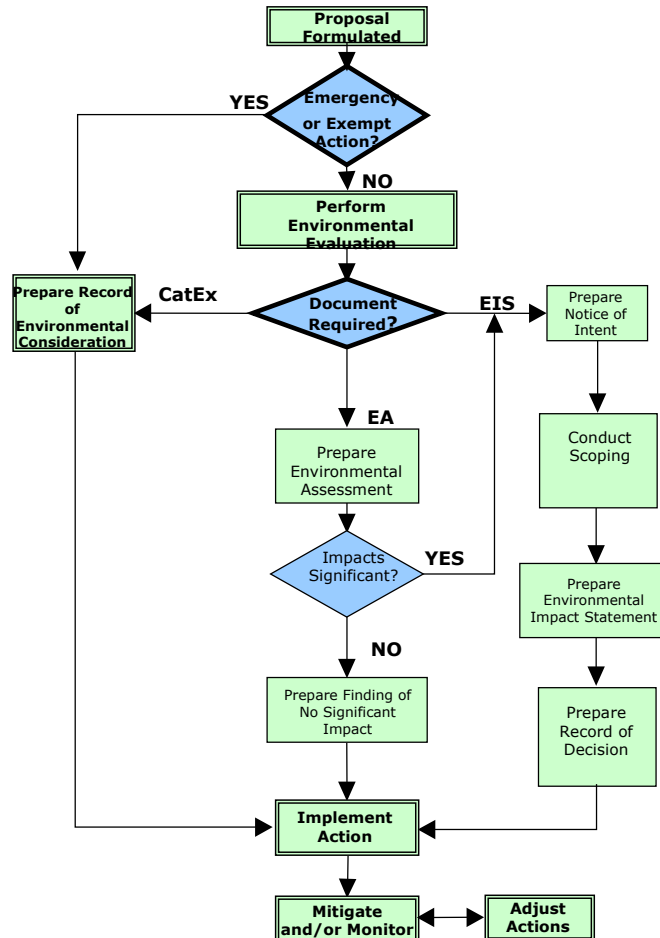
Proposal Formulated

YES

Emergency or Exempt Action?

NO

Perform Environmental Evaluation

Prepare Record of Environmental Consideration

CatEx

Document Required?

EIS

Prepare Notice of Intent

EA

Prepare Environmental Assessment

Conduct Scoping

Impacts Significant?

YES

Prepare Environmental Impact Statement

NO

Prepare Finding of No Significant Impact

Prepare Record of Decision

Implement Action

Mitigate and/or Monitor

Adjust Actions